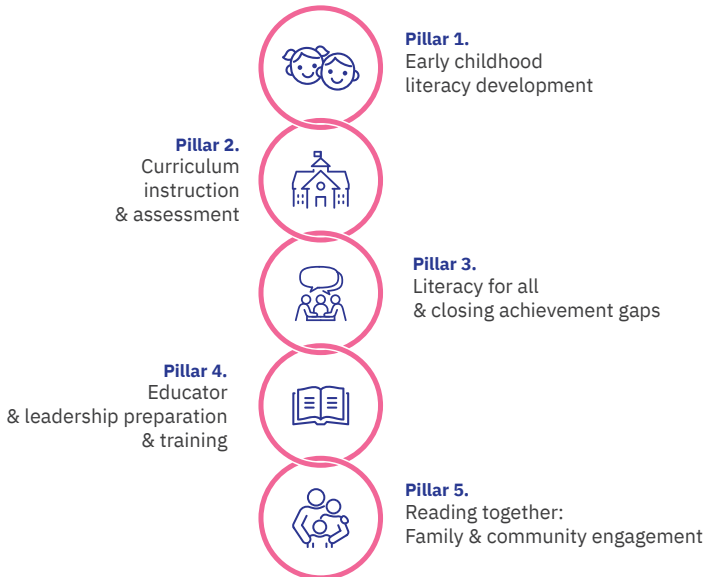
Pillar 1.
Early childhood literacy development

Pillar 2.
Curriculum instruction & assessment

Pillar 3.
Literacy for all & closing achievement gaps

Pillar 4.
Educator & leadership preparation & training

Pillar 5.
Reading together: Family & community engagement